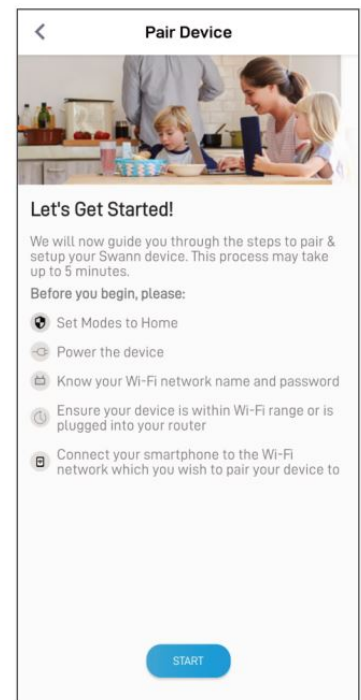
Pair Device

Let's Get Started!

We will now guide you through the steps to pair & setup your Swann device. This process may take up to 5 minutes.

Before you begin, please:

Set Modes to Home

Power the device

Know your Wi-Fi network name and password

Ensure your device is within Wi-Fi range or is plugged into your router

Connect your smartphone to the Wi-Fi network which you wish to pair your device to

START